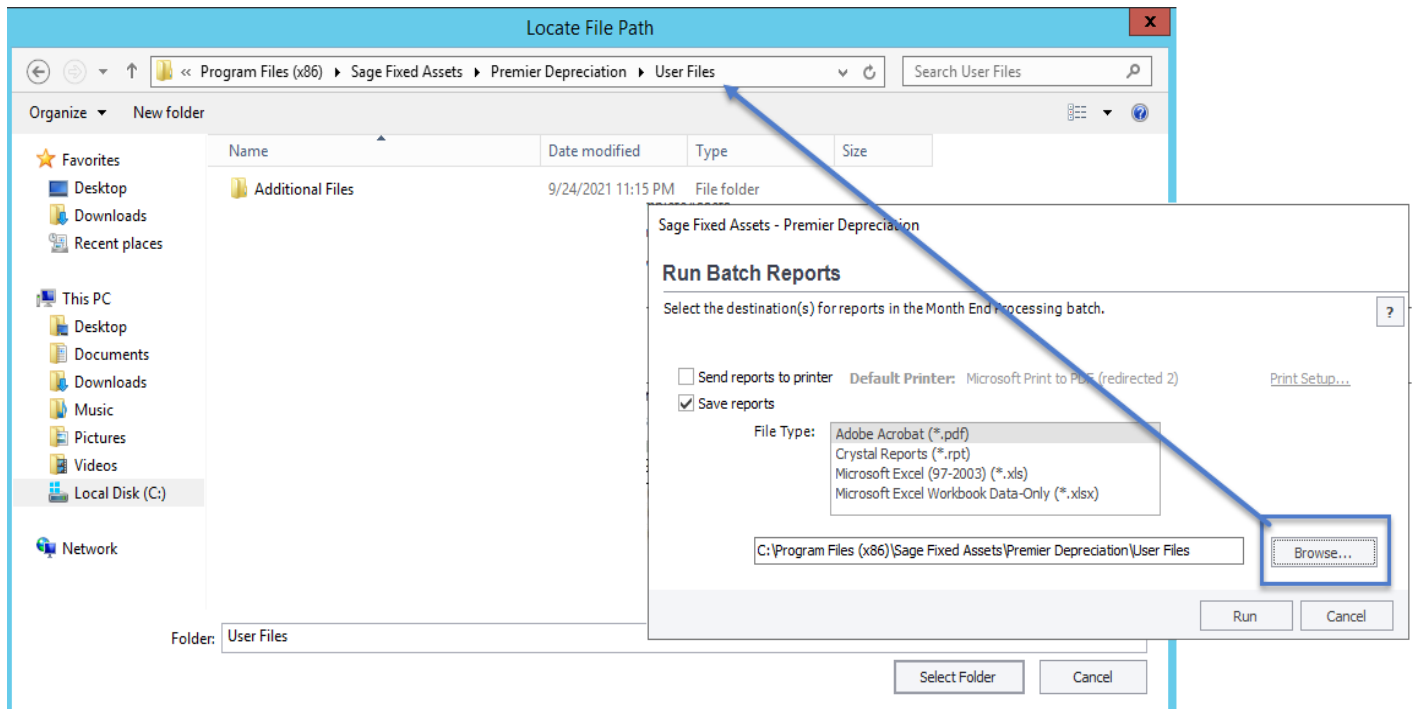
Locate File Path

« Program Files (x86) ▸ Sage Fixed Assets ▸ Premier Depreciation ▸ User Files

Search User Files

Organize ▾ New folder

Favorites
Desktop
Downloads
Recent places

This PC
Desktop
Documents
Downloads
Music
Pictures
Videos
Local Disk (C:)

Network

| Name | Date modified | Type | Size |
|---|---|---|---|
| Additional Files | 9/24/2021 11:15 PM | File folder | |

Folder: User Files

Select Folder Cancel

Sage Fixed Assets - Premier Depreciation

Run Batch Reports

Select the destination(s) for reports in the Month End Processing batch.

?

Send reports to printer Default Printer: Microsoft Print to PDF (redirected 2) Print Setup...

Save reports

File Type:
Adobe Acrobat (*.pdf)
Crystal Reports (*.rpt)
Microsoft Excel (97-2003) (*.xls)
Microsoft Excel Workbook Data-Only (*.xlsx)

C:\Program Files (x86)\Sage Fixed Assets\Premier Depreciation\User Files

Browse...

Run Cancel